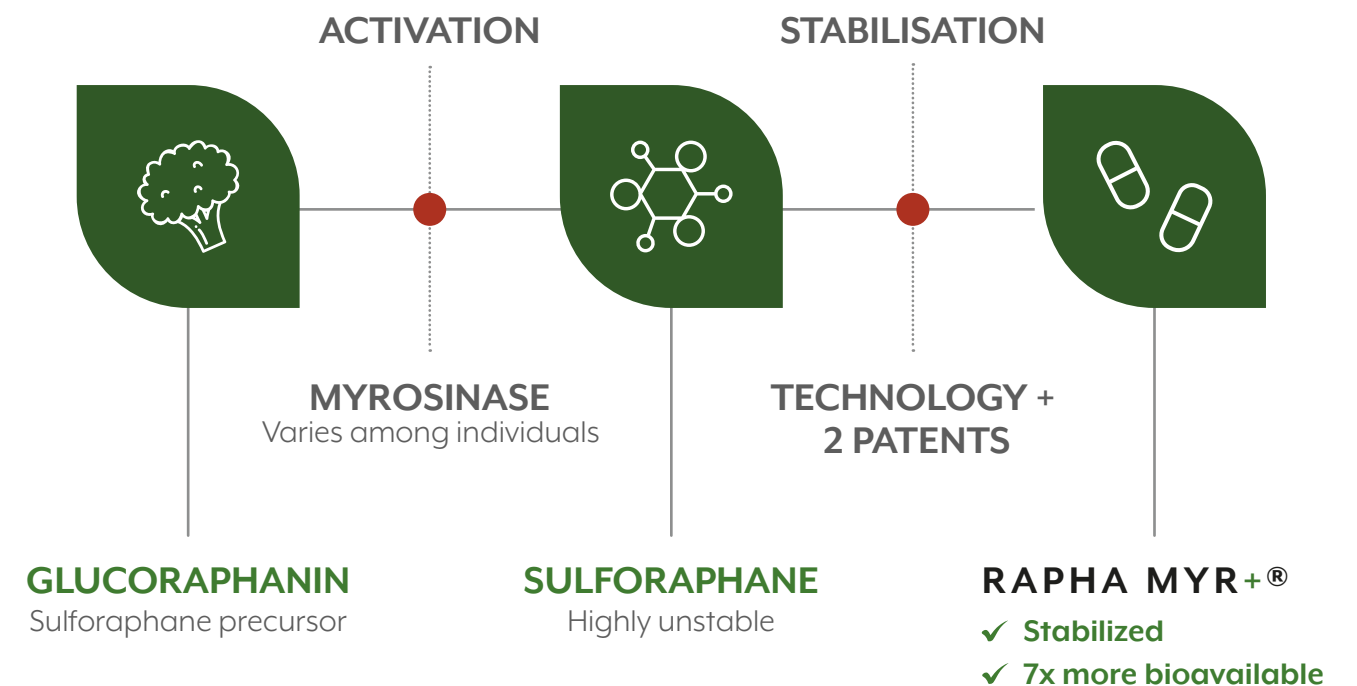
ACTIVATION

STABILISATION

MYROSINASE
Varies among individuals

TECHNOLOGY +
2 PATENTS

GLUCORAPHANIN
Sulforaphane precursor

SULFORAPHANE
Highly unstable

RAPHA MYR+®
✓ Stabilized
✓ 7x more bioavailable